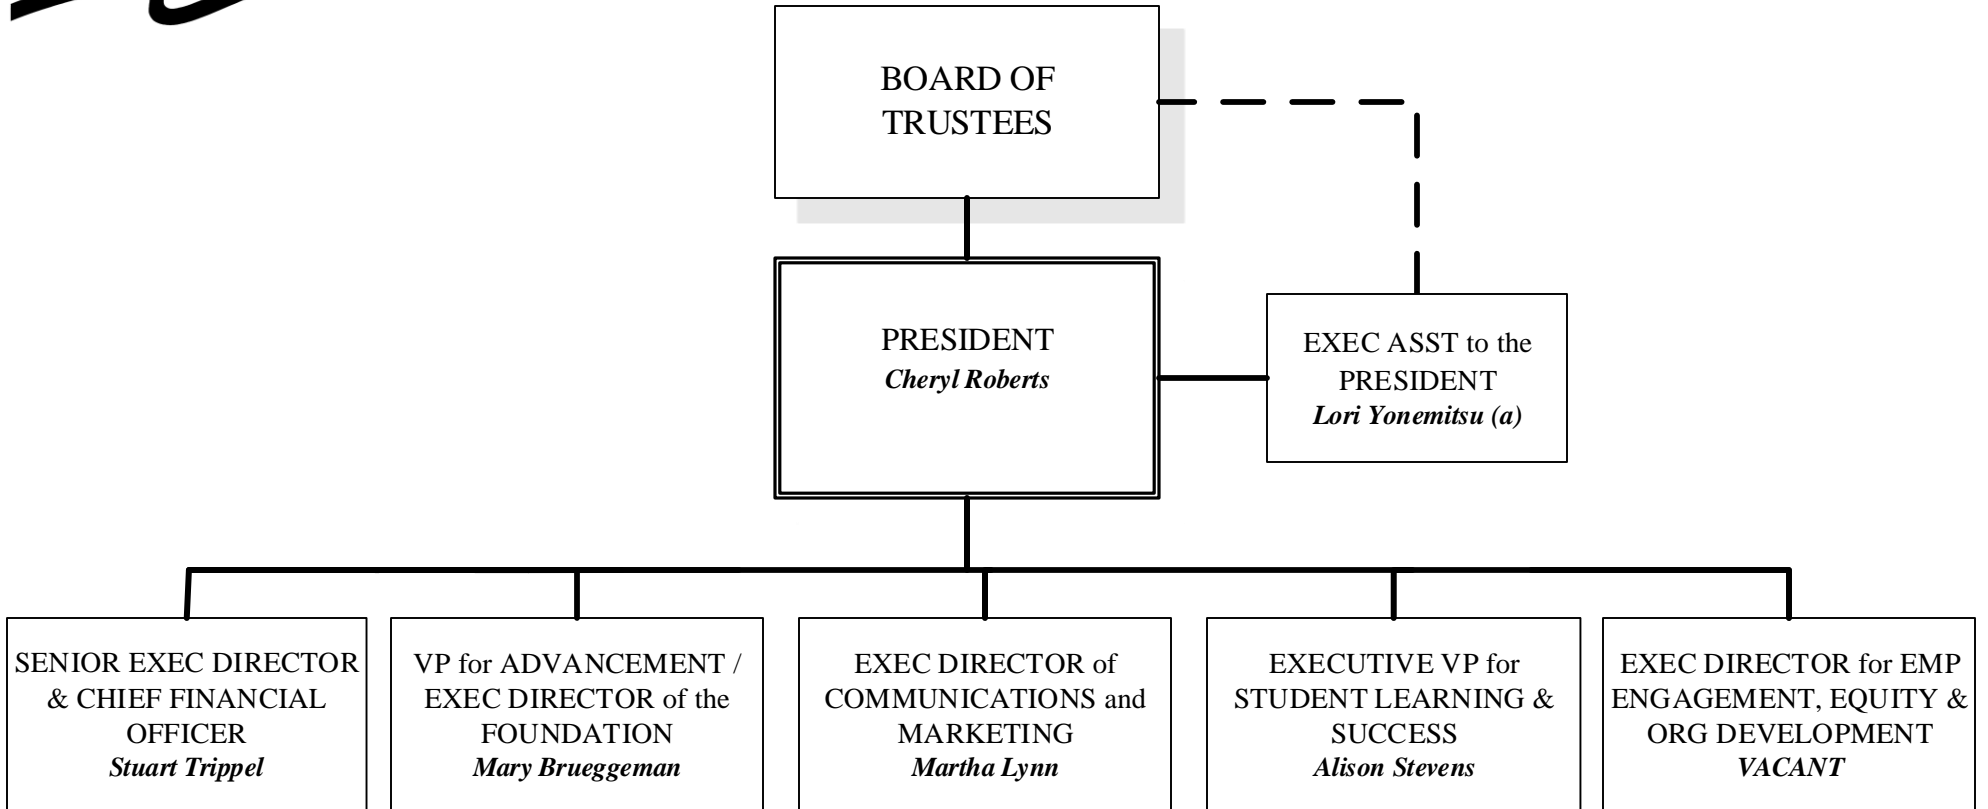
BOARD OF TRUSTEES

PRESIDENT
*Cheryl Roberts*

EXEC ASST to the PRESIDENT
*Lori Yonemitsu (a)*

SENIOR EXEC DIRECTOR & CHIEF FINANCIAL OFFICER
*Stuart Trippel*

VP for ADVANCEMENT / EXEC DIRECTOR of the FOUNDATION
*Mary Brueggeman*

EXEC DIRECTOR of COMMUNICATIONS and MARKETING
*Martha Lynn*

EXECUTIVE VP for STUDENT LEARNING & SUCCESS
*Alison Stevens*

EXEC DIRECTOR for EMP ENGAGEMENT, EQUITY & ORG DEVELOPMENT
*VACANT*